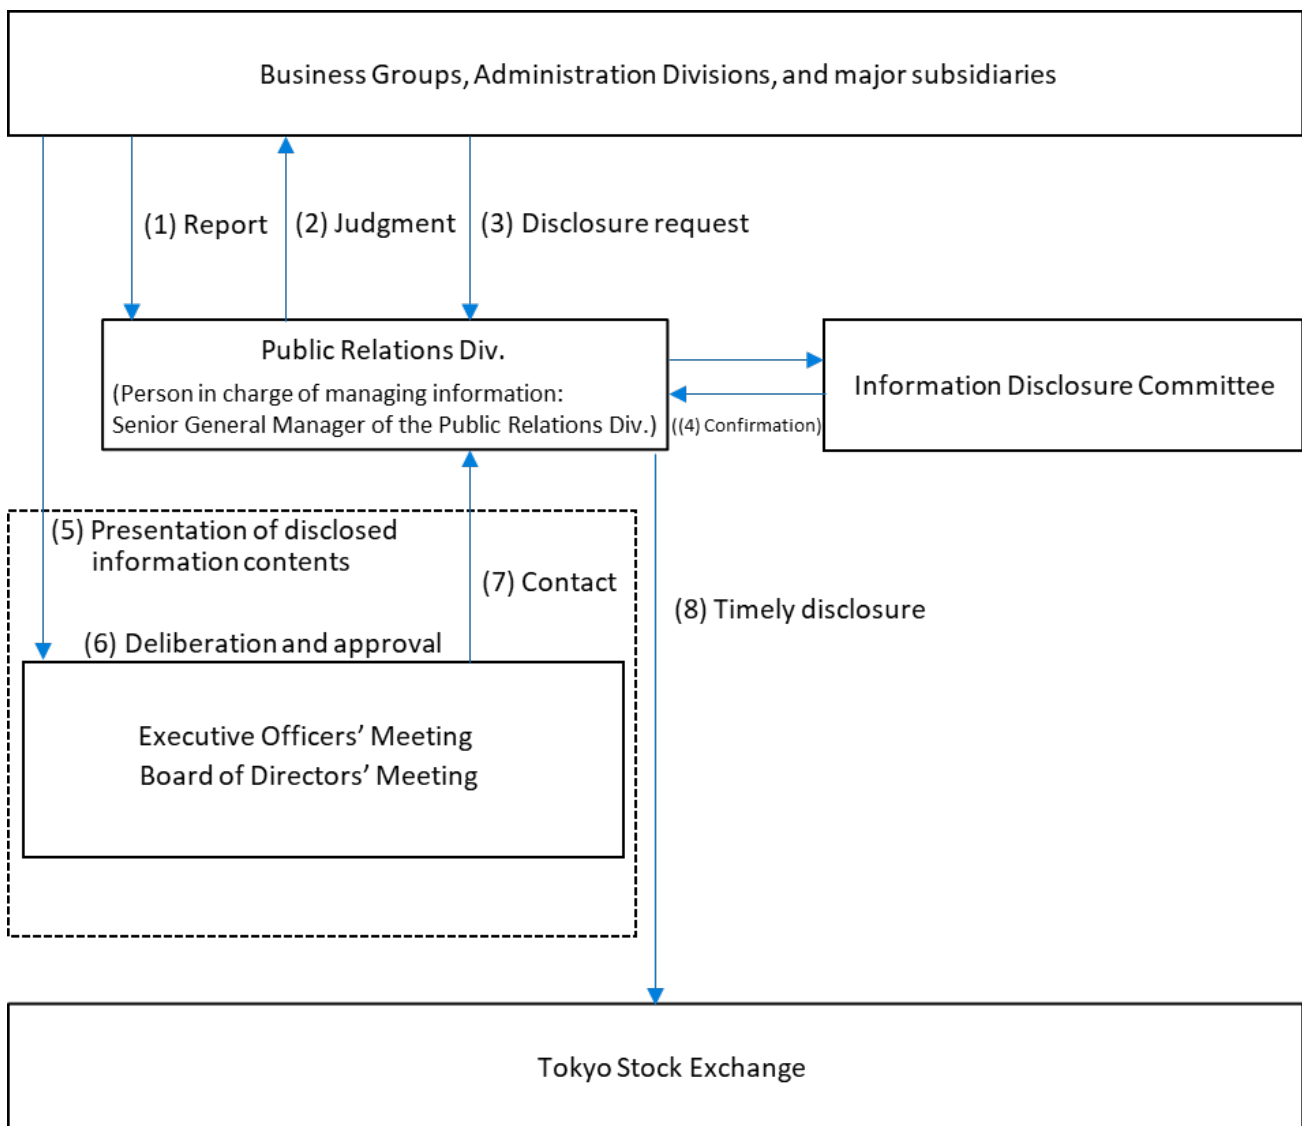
Business Groups, Administration Divisions, and major subsidiaries

(1) Report

(2) Judgment

(3) Disclosure request

Public Relations Div.

(Person in charge of managing information: Senior General Manager of the Public Relations Div.)

((4) Confirmation)

Information Disclosure Committee

(5) Presentation of disclosed information contents

(7) Contact

(8) Timely disclosure

(6) Deliberation and approval

Executive Officers' Meeting
Board of Directors' Meeting

Tokyo Stock Exchange